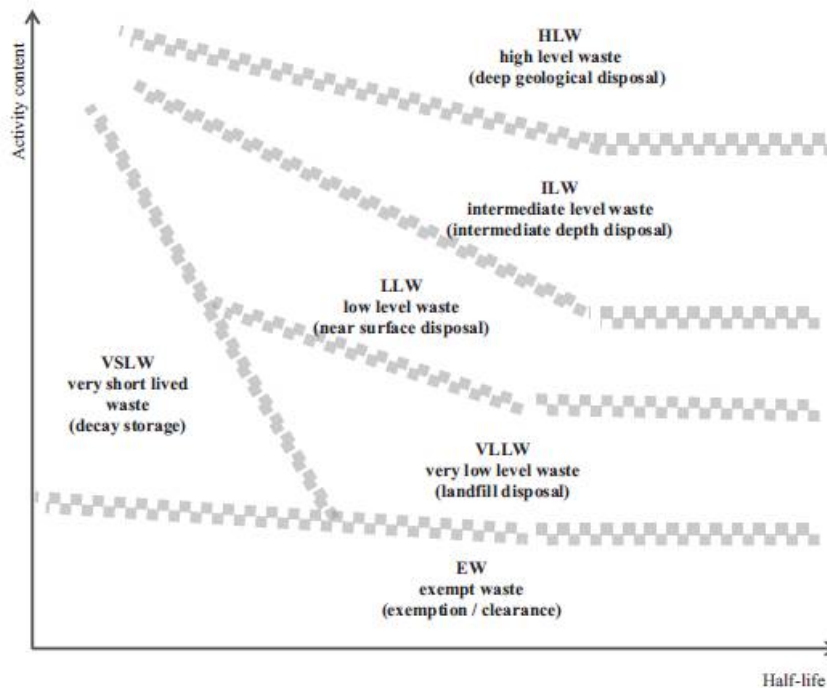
Activity content

HLW
high level waste
(deep geological disposal)

ILW
intermediate level waste
(intermediate depth disposal)

LLW
low level waste
(near surface disposal)

VSLW
very short lived waste
(decay storage)

VLLW
very low level waste
(landfill disposal)

EW
exempt waste
(exemption / clearance)

Half-life